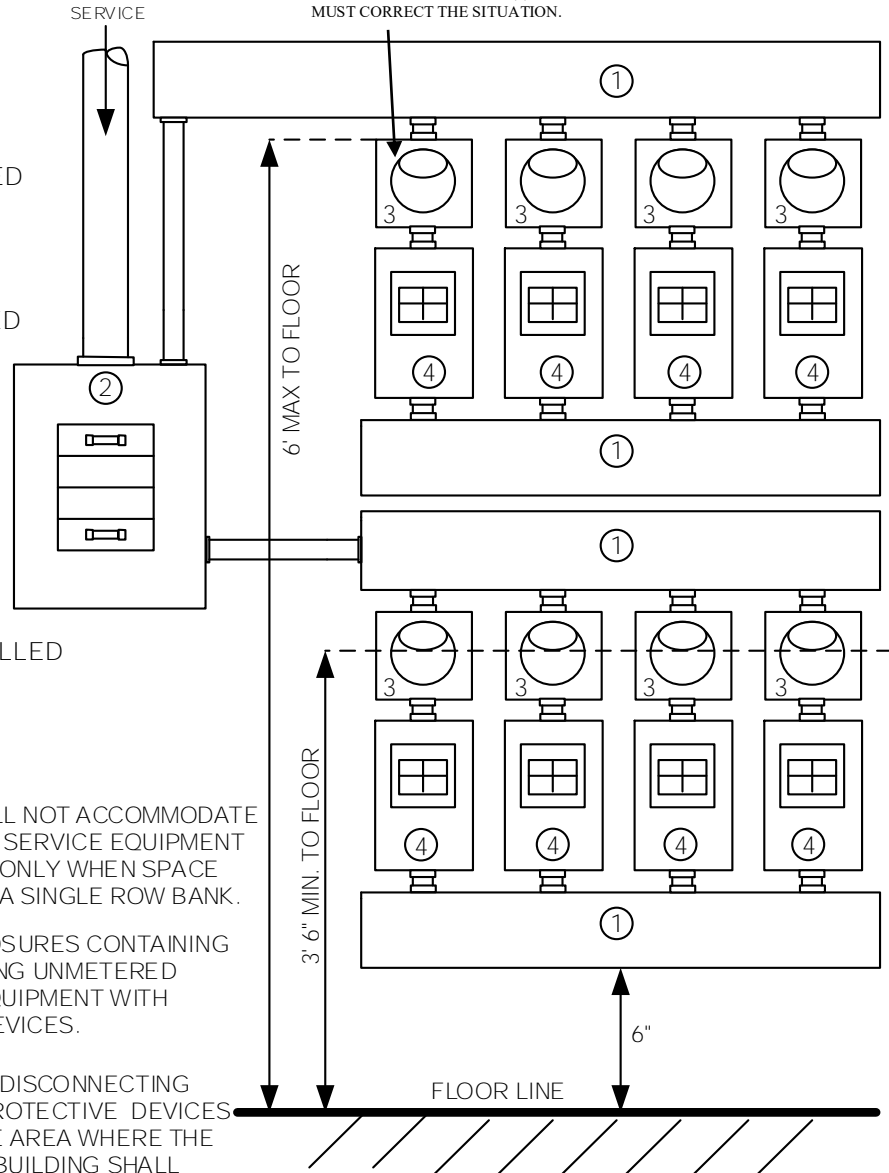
SERVICE

MUST CORRECT THE SITUATION.

ID

D

LLED

LL NOT ACCOMMODATE SERVICE EQUIPMENT ONLY WHEN SPACE A SINGLE ROW BANK.

SURES CONTAINING NG UNMETERED QUIPMENT WITH EVICES.

DISCONNECTING ROTECTIVE DEVICES AREA WHERE THE BUILDING SHALL

1
2
3 3 3 3
4 4 4 4
1
1
3 3 3 3
4 4 4 4
1

6' MAX TO FLOOR

3' 6" MIN. TO FLOOR

6"

FLOOR LINE